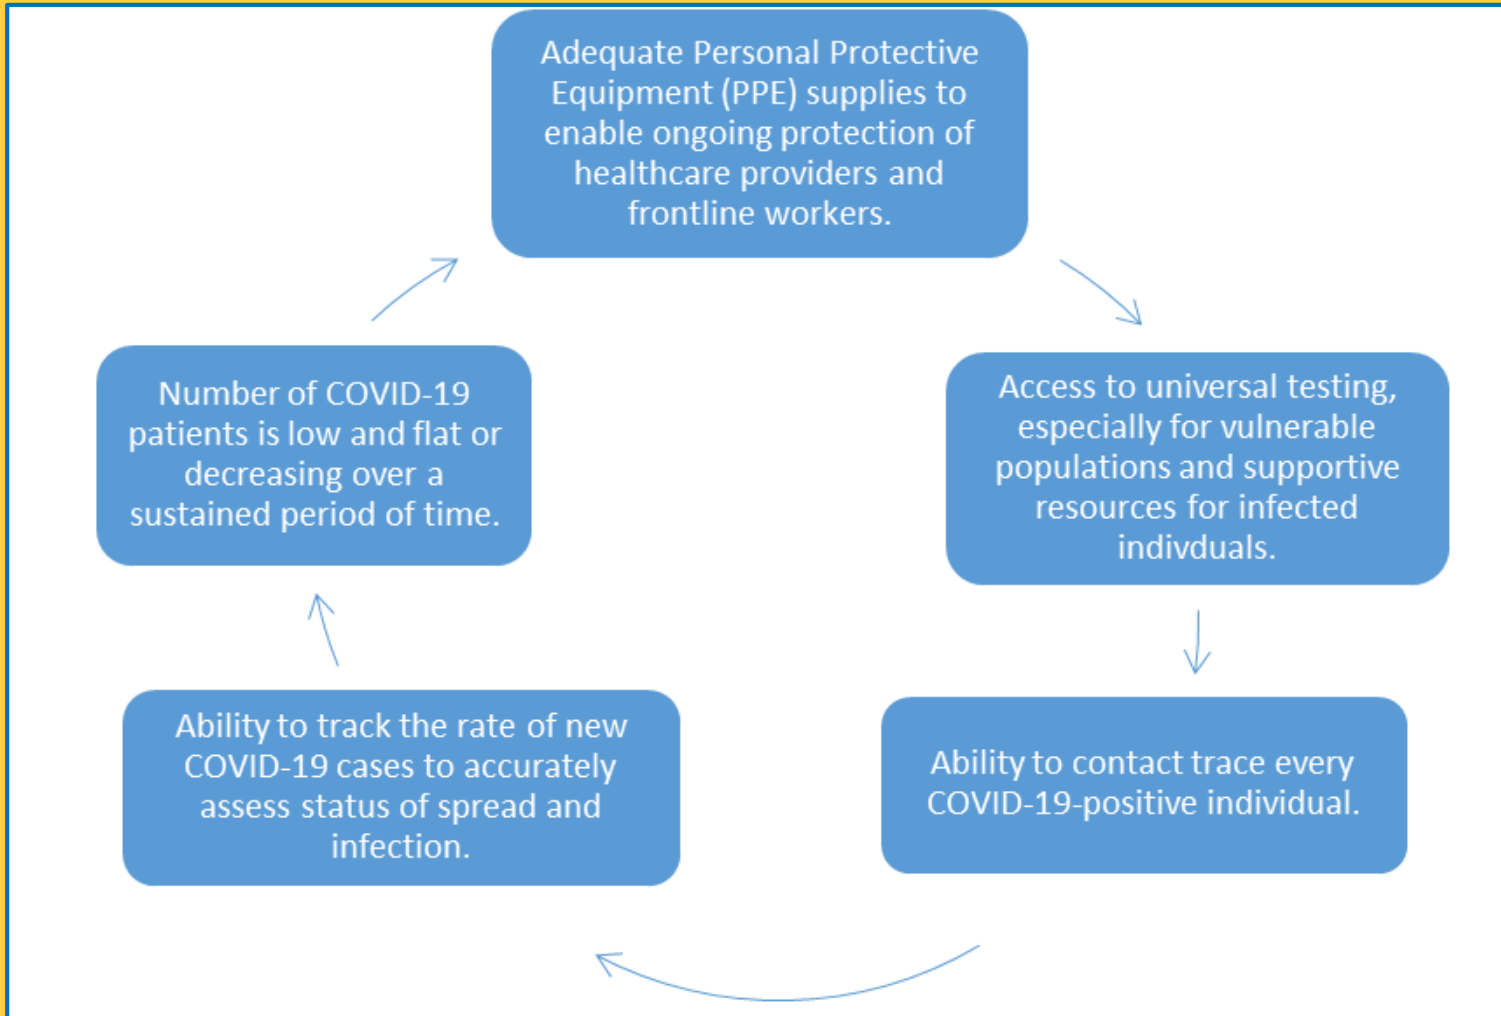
Adequate Personal Protective Equipment (PPE) supplies to enable ongoing protection of healthcare providers and frontline workers.

Access to universal testing, especially for vulnerable populations and supportive resources for infected indivduals.

Ability to contact trace every COVID-19-positive individual.

Ability to track the rate of new COVID-19 cases to accurately assess status of spread and infection.

Number of COVID-19 patients is low and flat or decreasing over a sustained period of time.